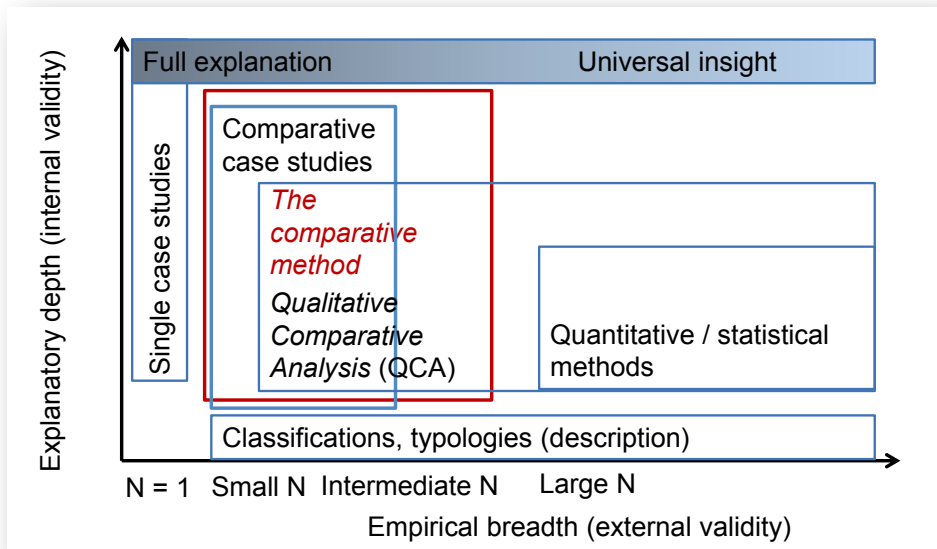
Full explanation

Universal insight

Explanatory depth (internal validity)

Single case studies

Comparative case studies

The comparative method

Qualitative Comparative Analysis (QCA)

Quantitative / statistical methods

Classifications, typologies (description)

N = 1 Small N Intermediate N Large N

Empirical breadth (external validity)